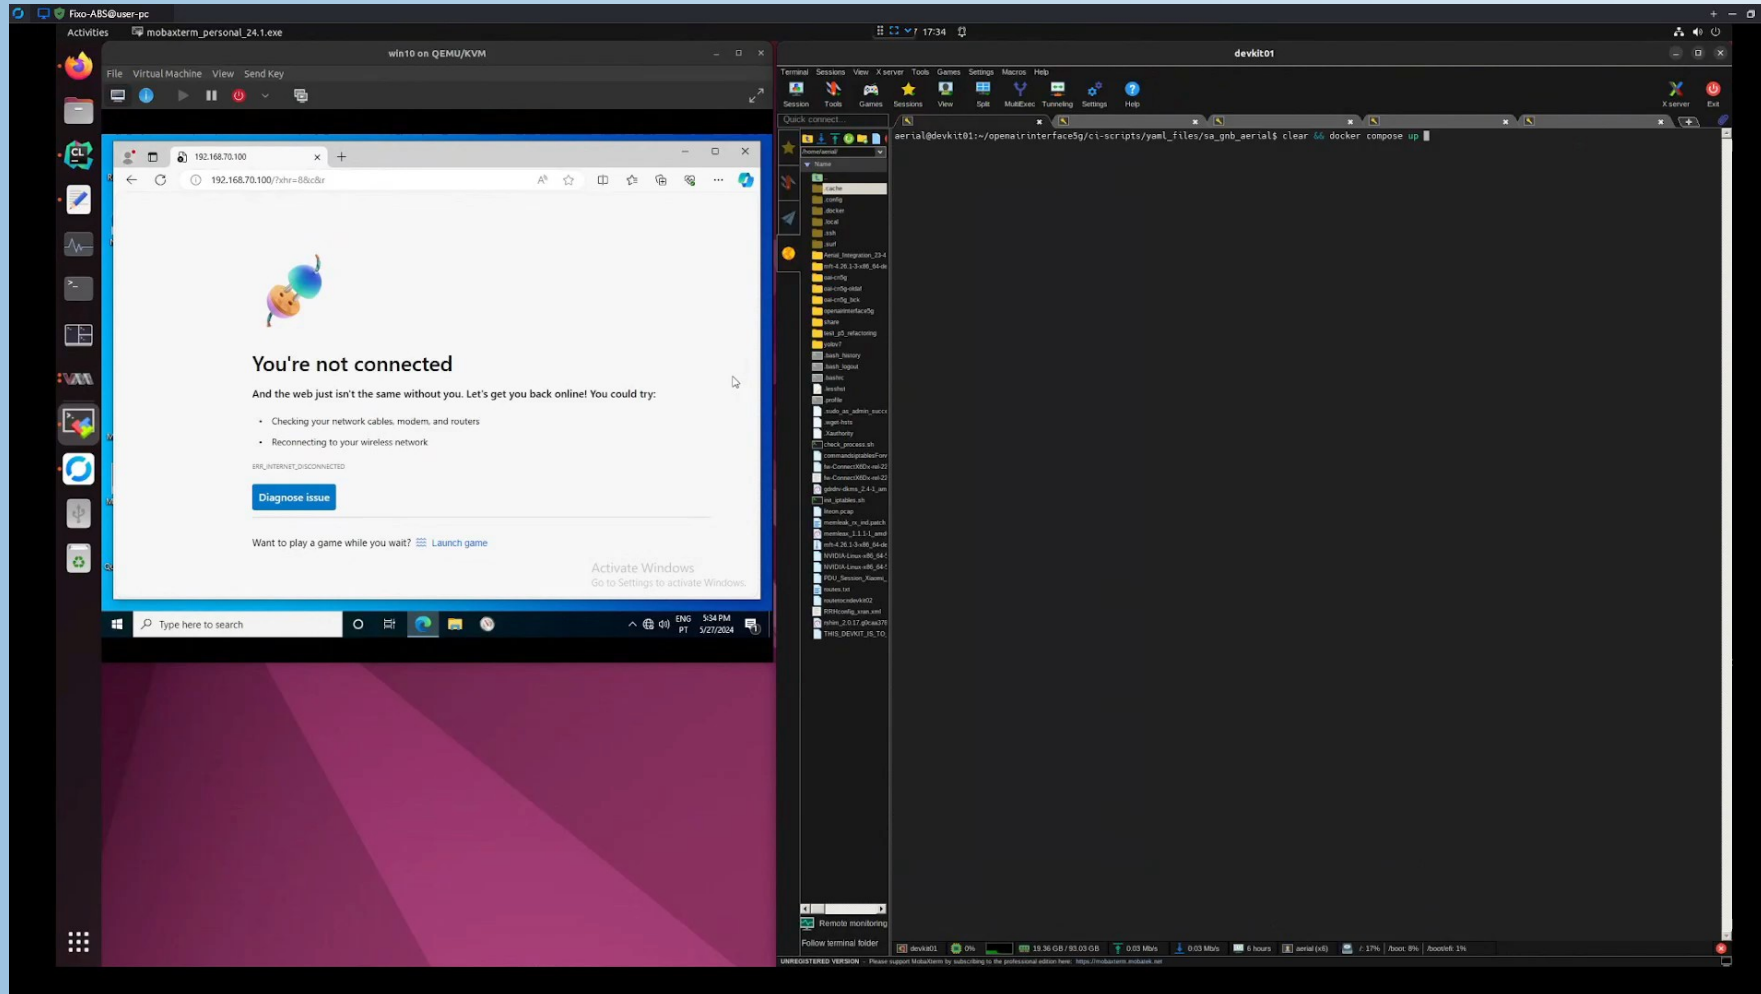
Fixo-ABS@user-pc

Activities mobaxterm_personal_24.1.exe 17:34

win10 on QEMU/KVM

File Virtual Machine View Send Key

192.168.70.100

192.168.70.100/?xhr=8&c&r

You're not connected

And the web just isn't the same without you. Let's get you back online! You could try:

• Checking your network cables, modem, and routers

• Reconnecting to your wireless network

ERR_INTERNET_DISCONNECTED

Diagnose issue

Want to play a game while you wait? Launch game

Activate Windows
Go to Settings to activate Windows.

Type here to search

ENG PT 5:34 PM 5/27/2024

devkit01

Terminal Sessions View X server Tools Games Settings Macros Help

Session Tools Games Sessions View Split MultiExec Tunneling Settings Help X server Exit

Quick connect...

/home/aerial/

Name

..
.cache
.config
.docker
.local
.ssh
.surf
Aerial_Integration_23-4
eth-4.26.1-3-x86_64-de
oai-cn5g
oai-cn5g-old
oai-cn5g_bck
openairinterface5g
share
test_p5_refactoring
yolov7
.bash_history
.bash_logout
.bashrc
.lesshst
.profile
.sudo_as_admin_succ
.wget-hsts
.Xauthority
check_process.sh
commandsiptablesForv
fw-ConnectX6Dx-rel-22
fw-ConnectX6Dx-rel-22
gdrdrv-dkms_2.4.1_am
init_iptables.sh
iferon.pcap
memleak_rx_ed.patch
memleax_1.1.1-1_amd
eth-4.26.1-3-x86_64-de
NVIDIA-Linux-x86_64-5
NVIDIA-Linux-x86_64-5
PDU_Session_Xiaomi_
routes.txt
routetocdevkit02
RRHconfig_xran.xml
rshim_2.0.17.g0caa378
THIS_DEVKIT_IS_TO_

aerial@devkit01:~/openairinterface5g/ci-scripts/yaml_files/sa_gnb_aerial$ clear && docker compose up

Remote monitoring

Follow terminal folder

devkit01 0% 19.36 GB / 93.03 GB 0.03 Mb/s 0.03 Mb/s 6 hours aerial (x6) /: 17% /boot: 8% /boot/efi: 1%

UNREGISTERED VERSION - Please support MobaXterm by subscribing to the professional edition here: https://mobaxterm.mobatek.net